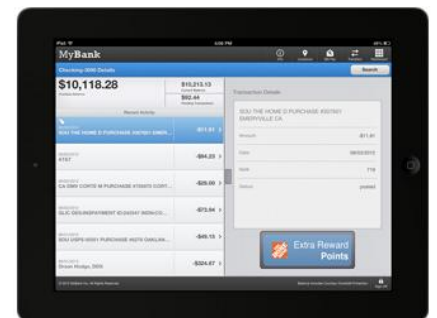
iPad
6:06 PM
MyBank
Checking-8095 Details
Search
$10,118.28
Available Balance
$10,213.13
Current Balance
$92.44
Pending Transactions
Recent Activity
SOU THE HOME D PURCHASE #00561 EMER...
-$11.61
AT&T
-$84.25
CA DMV CORTE M PURCHASE #00565 CORT...
-$28.00
GLIC IDEN/PAYMENT ID:0243 INDN:CO...
-$72.64
SOU USPS #0561 PURCHASE #0478 OAKLAN...
-$49.15
Shawn Hodge, 2005
-$324.47
Transaction Details
SOU THE HOME D PURCHASE #00561 EMERYVILLE CA
Amount
-$11.61
Date
08/03/2013
Note
posted
Extra Reward Points